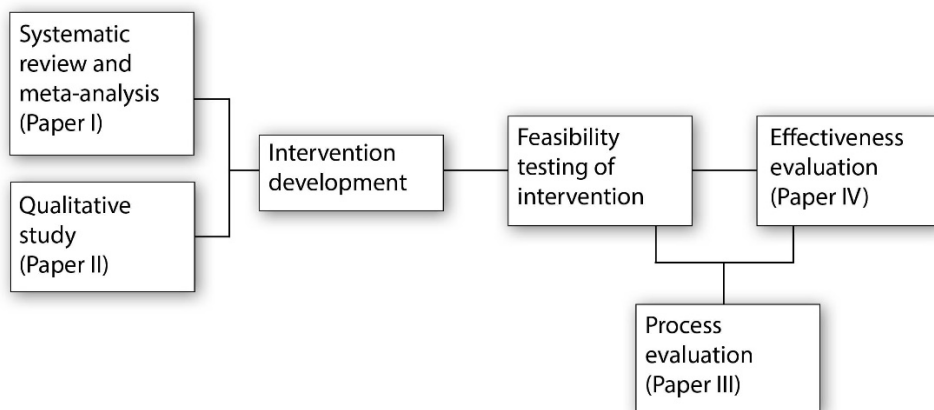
Systematic review and meta-analysis (Paper I)

Qualitative study (Paper II)

Intervention development

Feasibility testing of intervention

Effectiveness evaluation (Paper IV)

Process evaluation (Paper III)